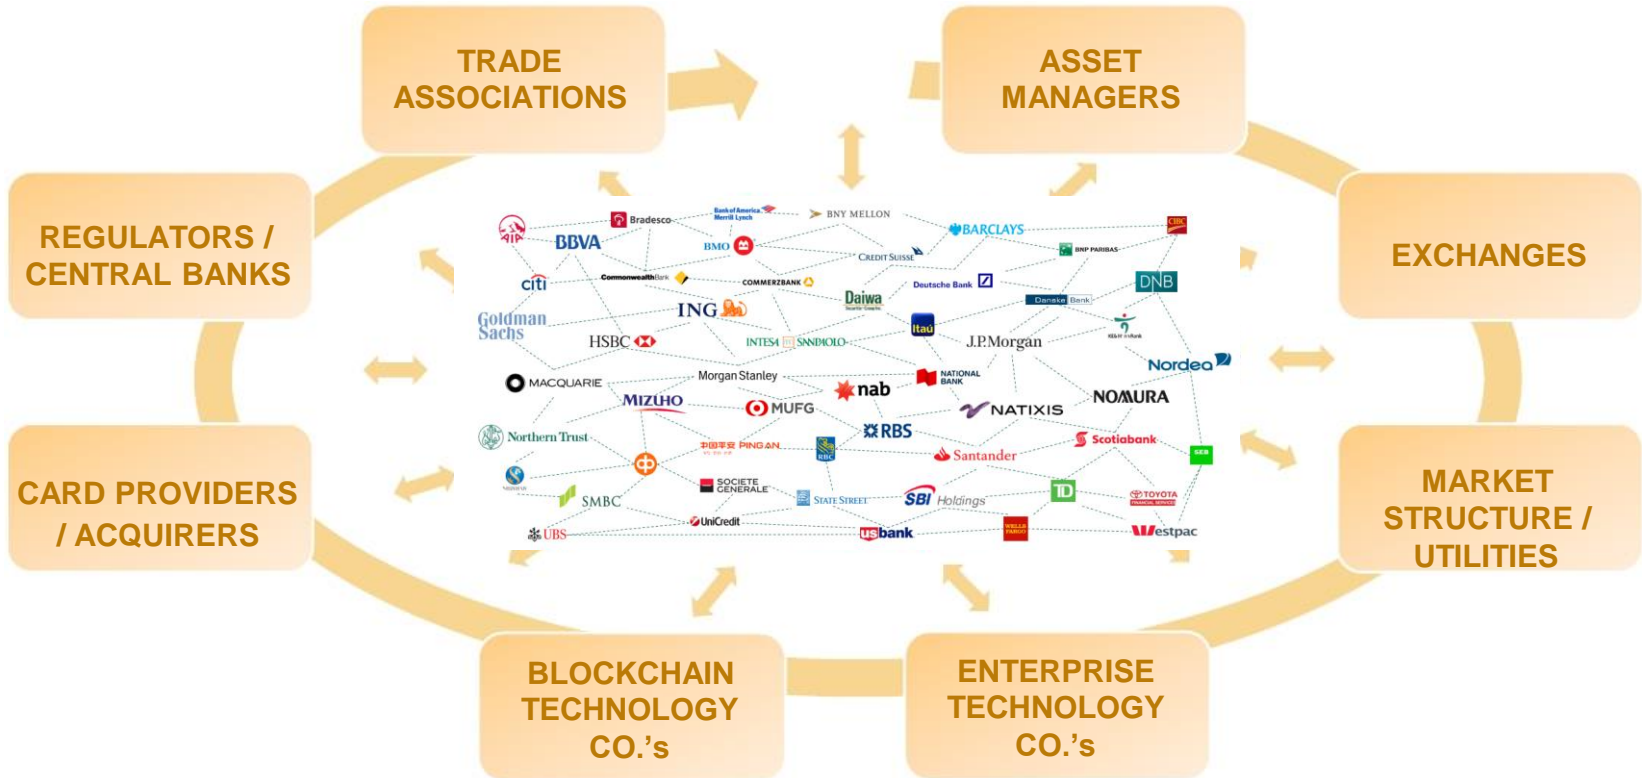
TRADE ASSOCIATIONS

ASSET MANAGERS

REGULATORS / CENTRAL BANKS

EXCHANGES

CARD PROVIDERS / ACQUIRERS

MARKET STRUCTURE / UTILITIES

BLOCKCHAIN TECHNOLOGY CO.'s

ENTERPRISE TECHNOLOGY CO.'s

AIA
Bradesco
Bank of America Merrill Lynch
BNY MELLON
BARCLAYS
CIBC
BBVA
BMO
CREDIT SUISSE
BNP PARIBAS
citi
CommonwealthBank
COMMERZBANK
Daiwa
Deutsche Bank
Danske Bank
DNB
Goldman Sachs
ING
Itaú
J.P.Morgan
HSBC
INTESA SANPAOLO
Nordea
MACQUARIE
Morgan Stanley
nab
NATIONAL BANK
MIZUHO
MUFG
NATIXIS
NOMURA
Northern Trust
PING AN
RBS
RBC
Santander
Scotiabank
SEB
SOCIETE GENERALE
SMBC
STATE STREET
SBI Holdings
TD
TOYOTA
UniCredit
UBS
usbank
WELLS FARGO
Westpac